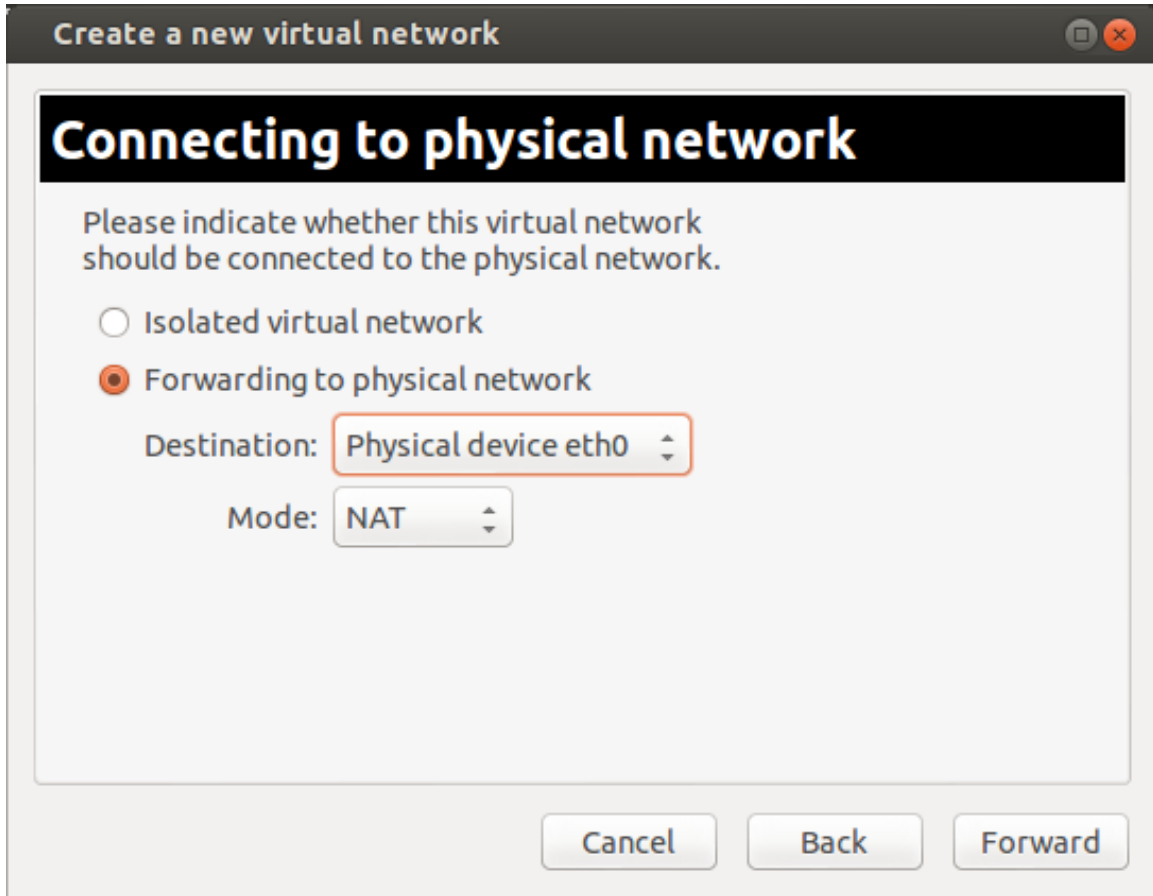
Create a new virtual network

Connecting to physical network

Please indicate whether this virtual network should be connected to the physical network.

Isolated virtual network

Forwarding to physical network

Destination: Physical device eth0

Mode: NAT

Cancel Back Forward